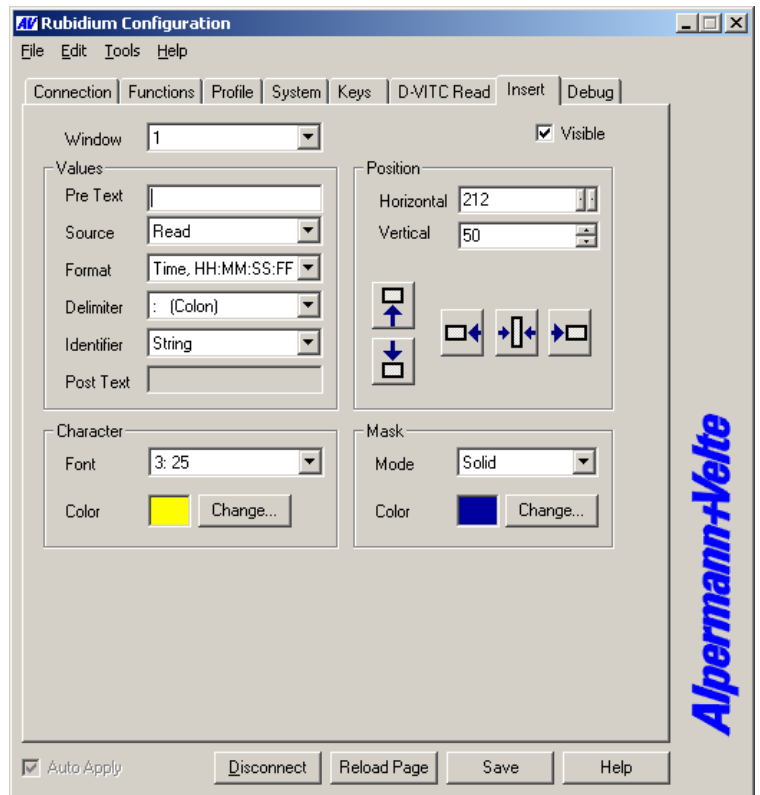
AV Rubidium Configuration

File Edit Tools Help

Connection | Functions | Profile | System | Keys | D-VITC Read | Insert | Debug

Window 1

Visible

Values

Pre Text

Source Read

Format Time, HH:MM:SS:FF

Delimiter : (Colon)

Identifier String

Post Text

Position

Horizontal 212

Vertical 50

Character

Font 3: 25

Color Change...

Mask

Mode Solid

Color Change...

Alpermann+Velte

Auto Apply

Disconnect | Reload Page | Save | Help